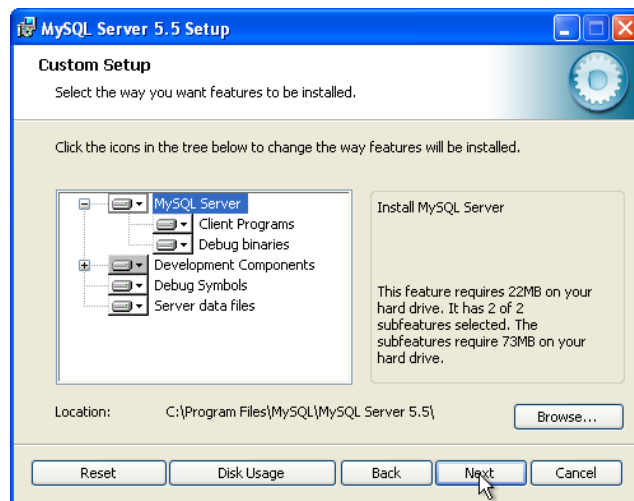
MySQL Server 5.5 Setup

Custom Setup

Select the way you want features to be installed.

Click the icons in the tree below to change the way features will be installed.

MySQL Server
Client Programs
Debug binaries
Development Components
Debug Symbols
Server data files

Install MySQL Server

This feature requires 22MB on your hard drive. It has 2 of 2 subfeatures selected. The subfeatures require 73MB on your hard drive.

Location: C:\Program Files\MySQL\MySQL Server 5.5\

Browse...

Reset

Disk Usage

Back

Next

Cancel